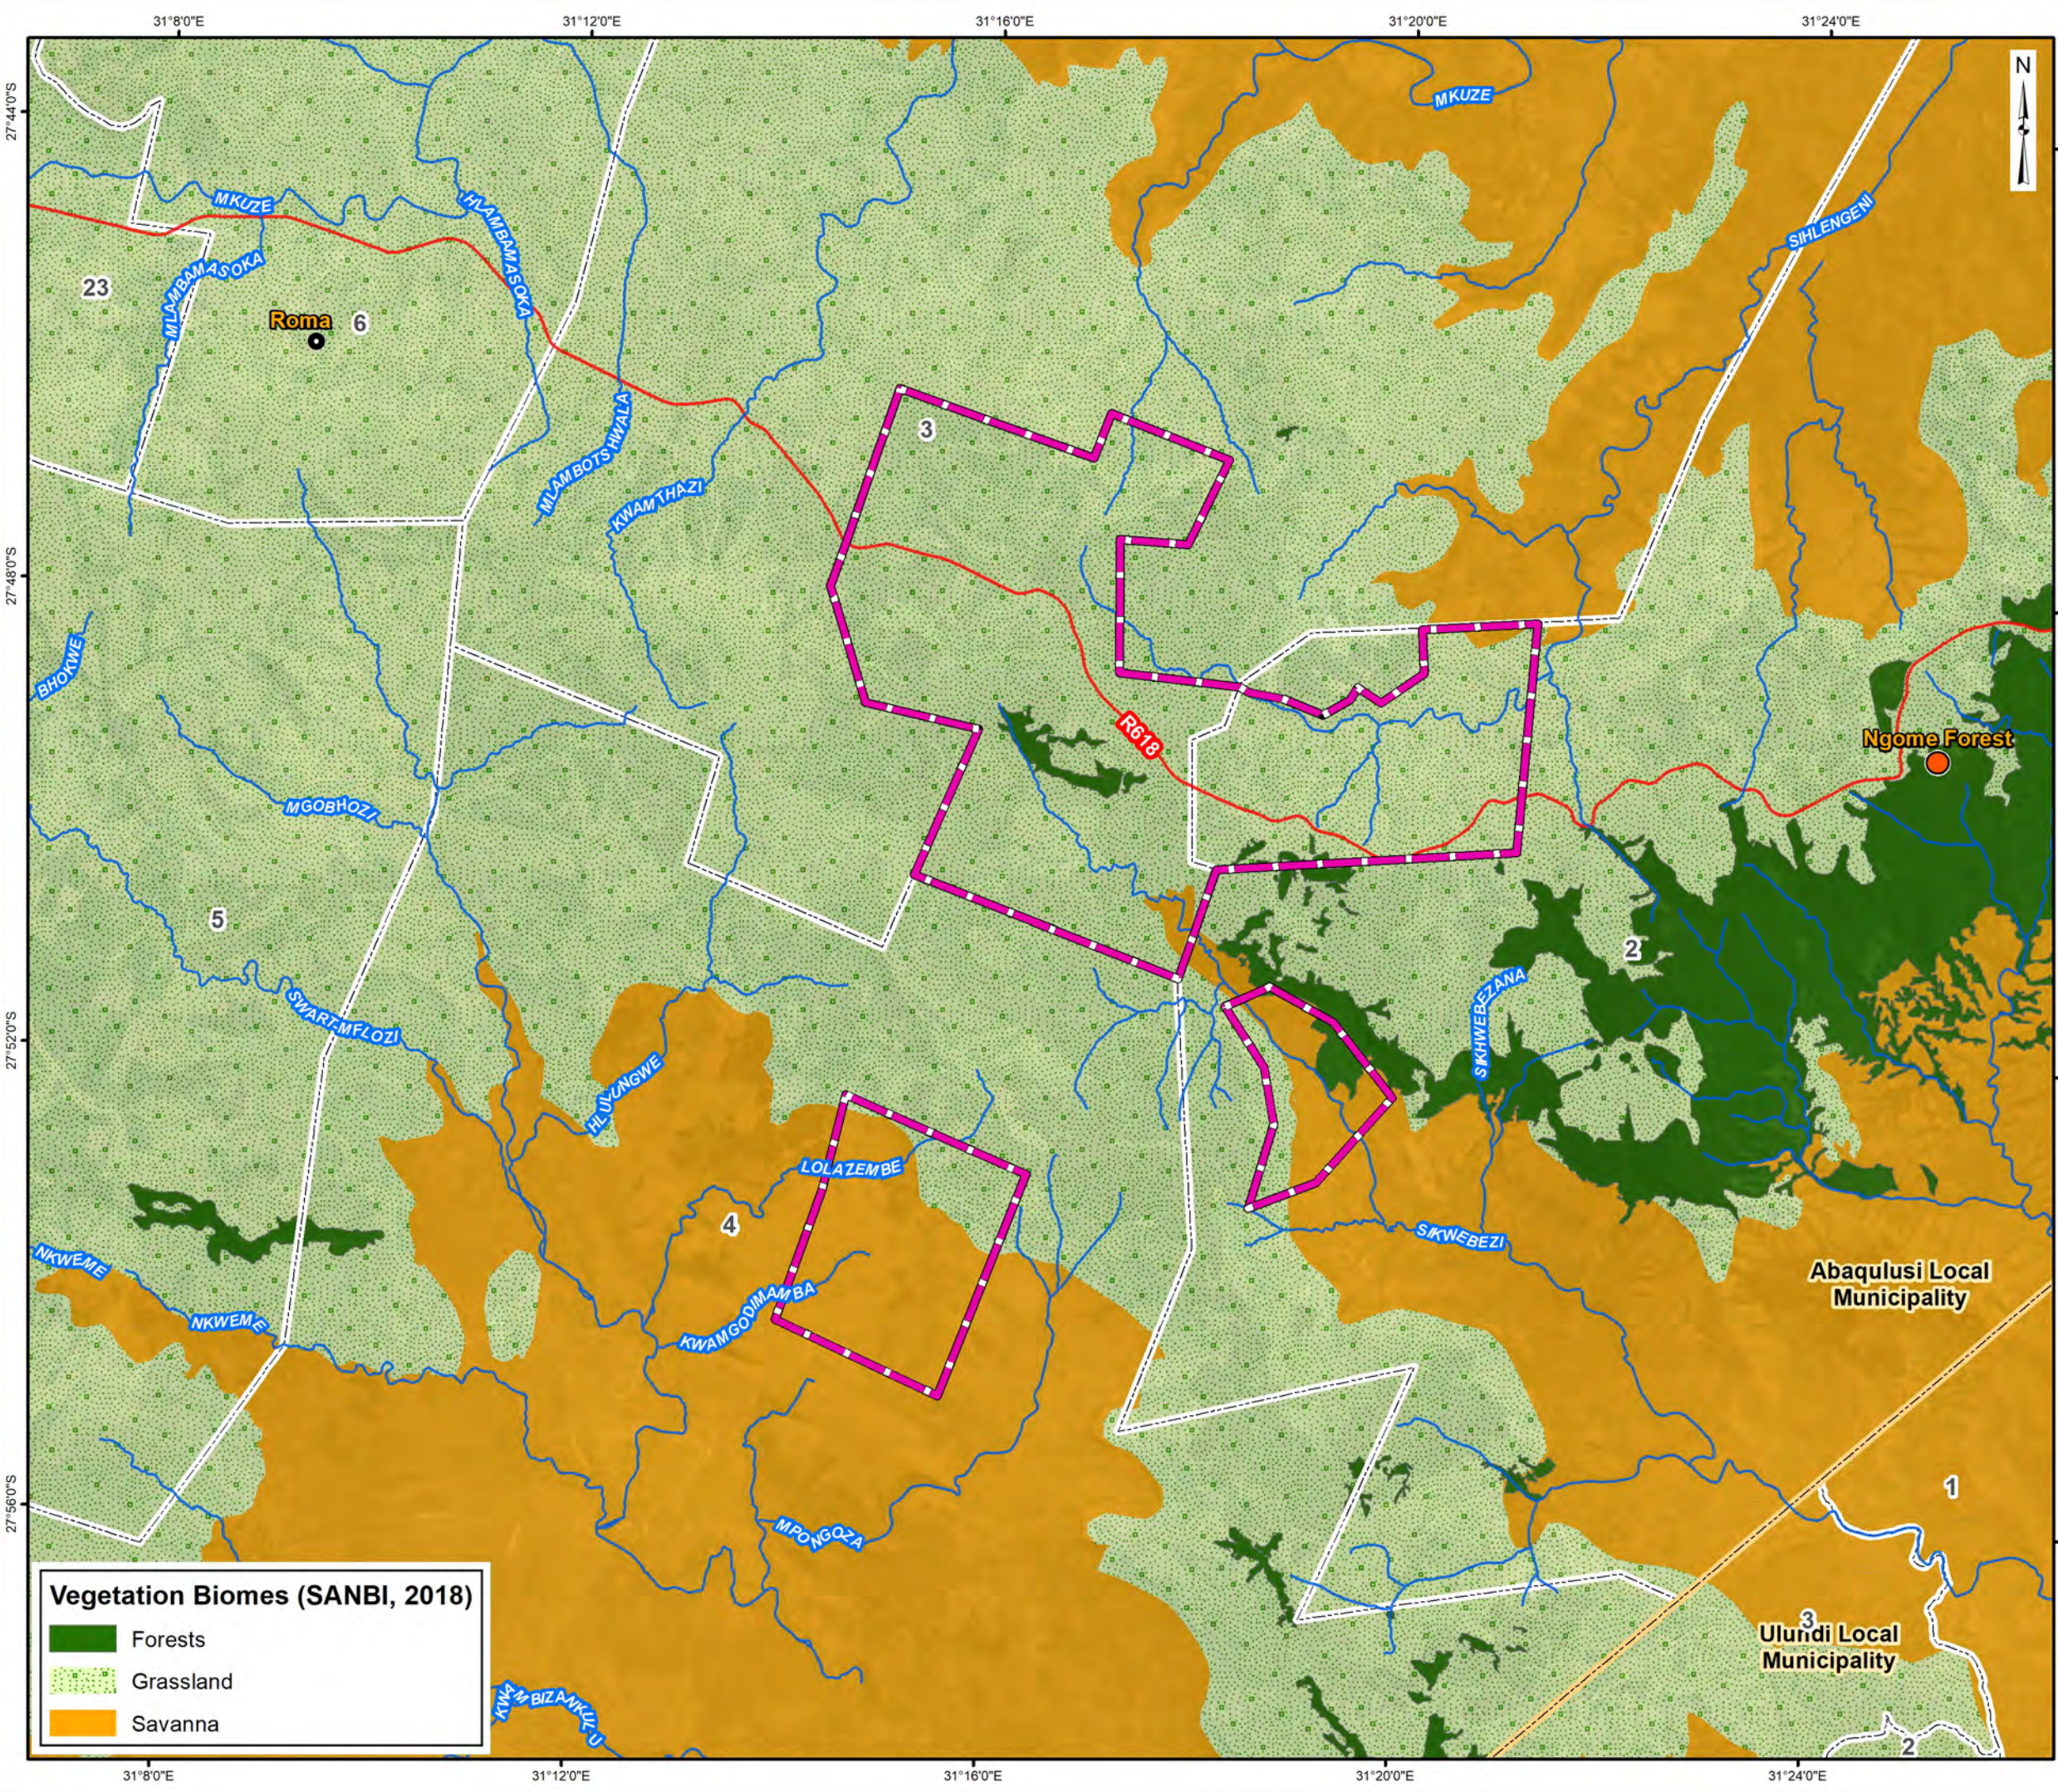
31°8'0"E
31°12'0"E
31°16'0"E
31°20'0"E
31°24'0"E

N

27°44'0"S
27°48'0"S
27°52'0"S
27°56'0"S

MKUZE
MKUZE
SIHLENGENI
HLAMBAMASOKA
MLAZIBAMASOKA
23
Roma
6
MLAMBOTSHWALA
KWAMTHAZI
3
R618
Ngome Forest
BHOKWE
MGOBHOZI
5
SWART-MFOLOZI
2
SIKHWEBEZANA
HLULUNGWE
LOLAZEMBE
4
SIKWEBEZI
NKWEME
NKWEME
KWAMGODIMAMBA
Abaqulusi Local Municipality
MPONGOZA
1
3
Ulundi Local Municipality
2
KWAMBIZANKULU

Vegetation Biomes (SANBI, 2018)
Forests
Grassland
Savanna